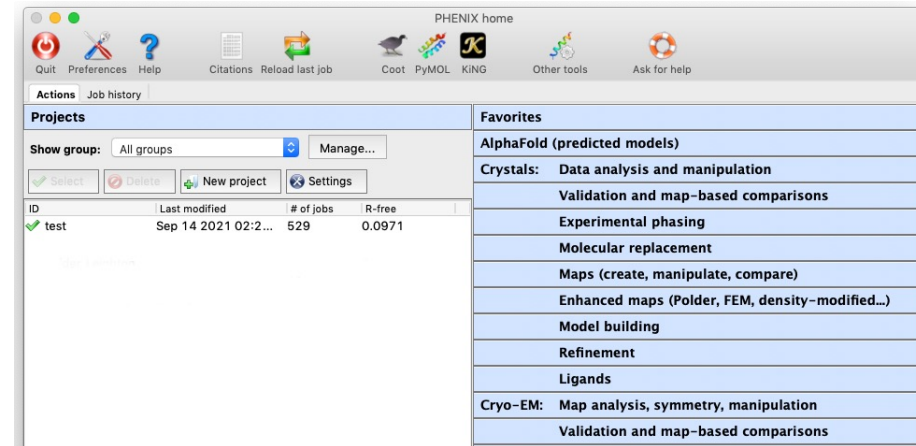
PHENIX home

Quit Preferences Help Citations Reload last job Coot PyMOL KiNG Other tools Ask for help

Actions Job history

Projects

Show group: All groups Manage...

Select Delete New project Settings

| ID | Last modified | # of jobs | R-free |
|---|---|---|---|
| test | Sep 14 2021 02:2... | 529 | 0.0971 |

Favorites

AlphaFold (predicted models)

Crystals: Data analysis and manipulation

Validation and map-based comparisons

Experimental phasing

Molecular replacement

Maps (create, manipulate, compare)

Enhanced maps (Polder, FEM, density-modified...)

Model building

Refinement

Ligands

Cryo-EM: Map analysis, symmetry, manipulation

Validation and map-based comparisons